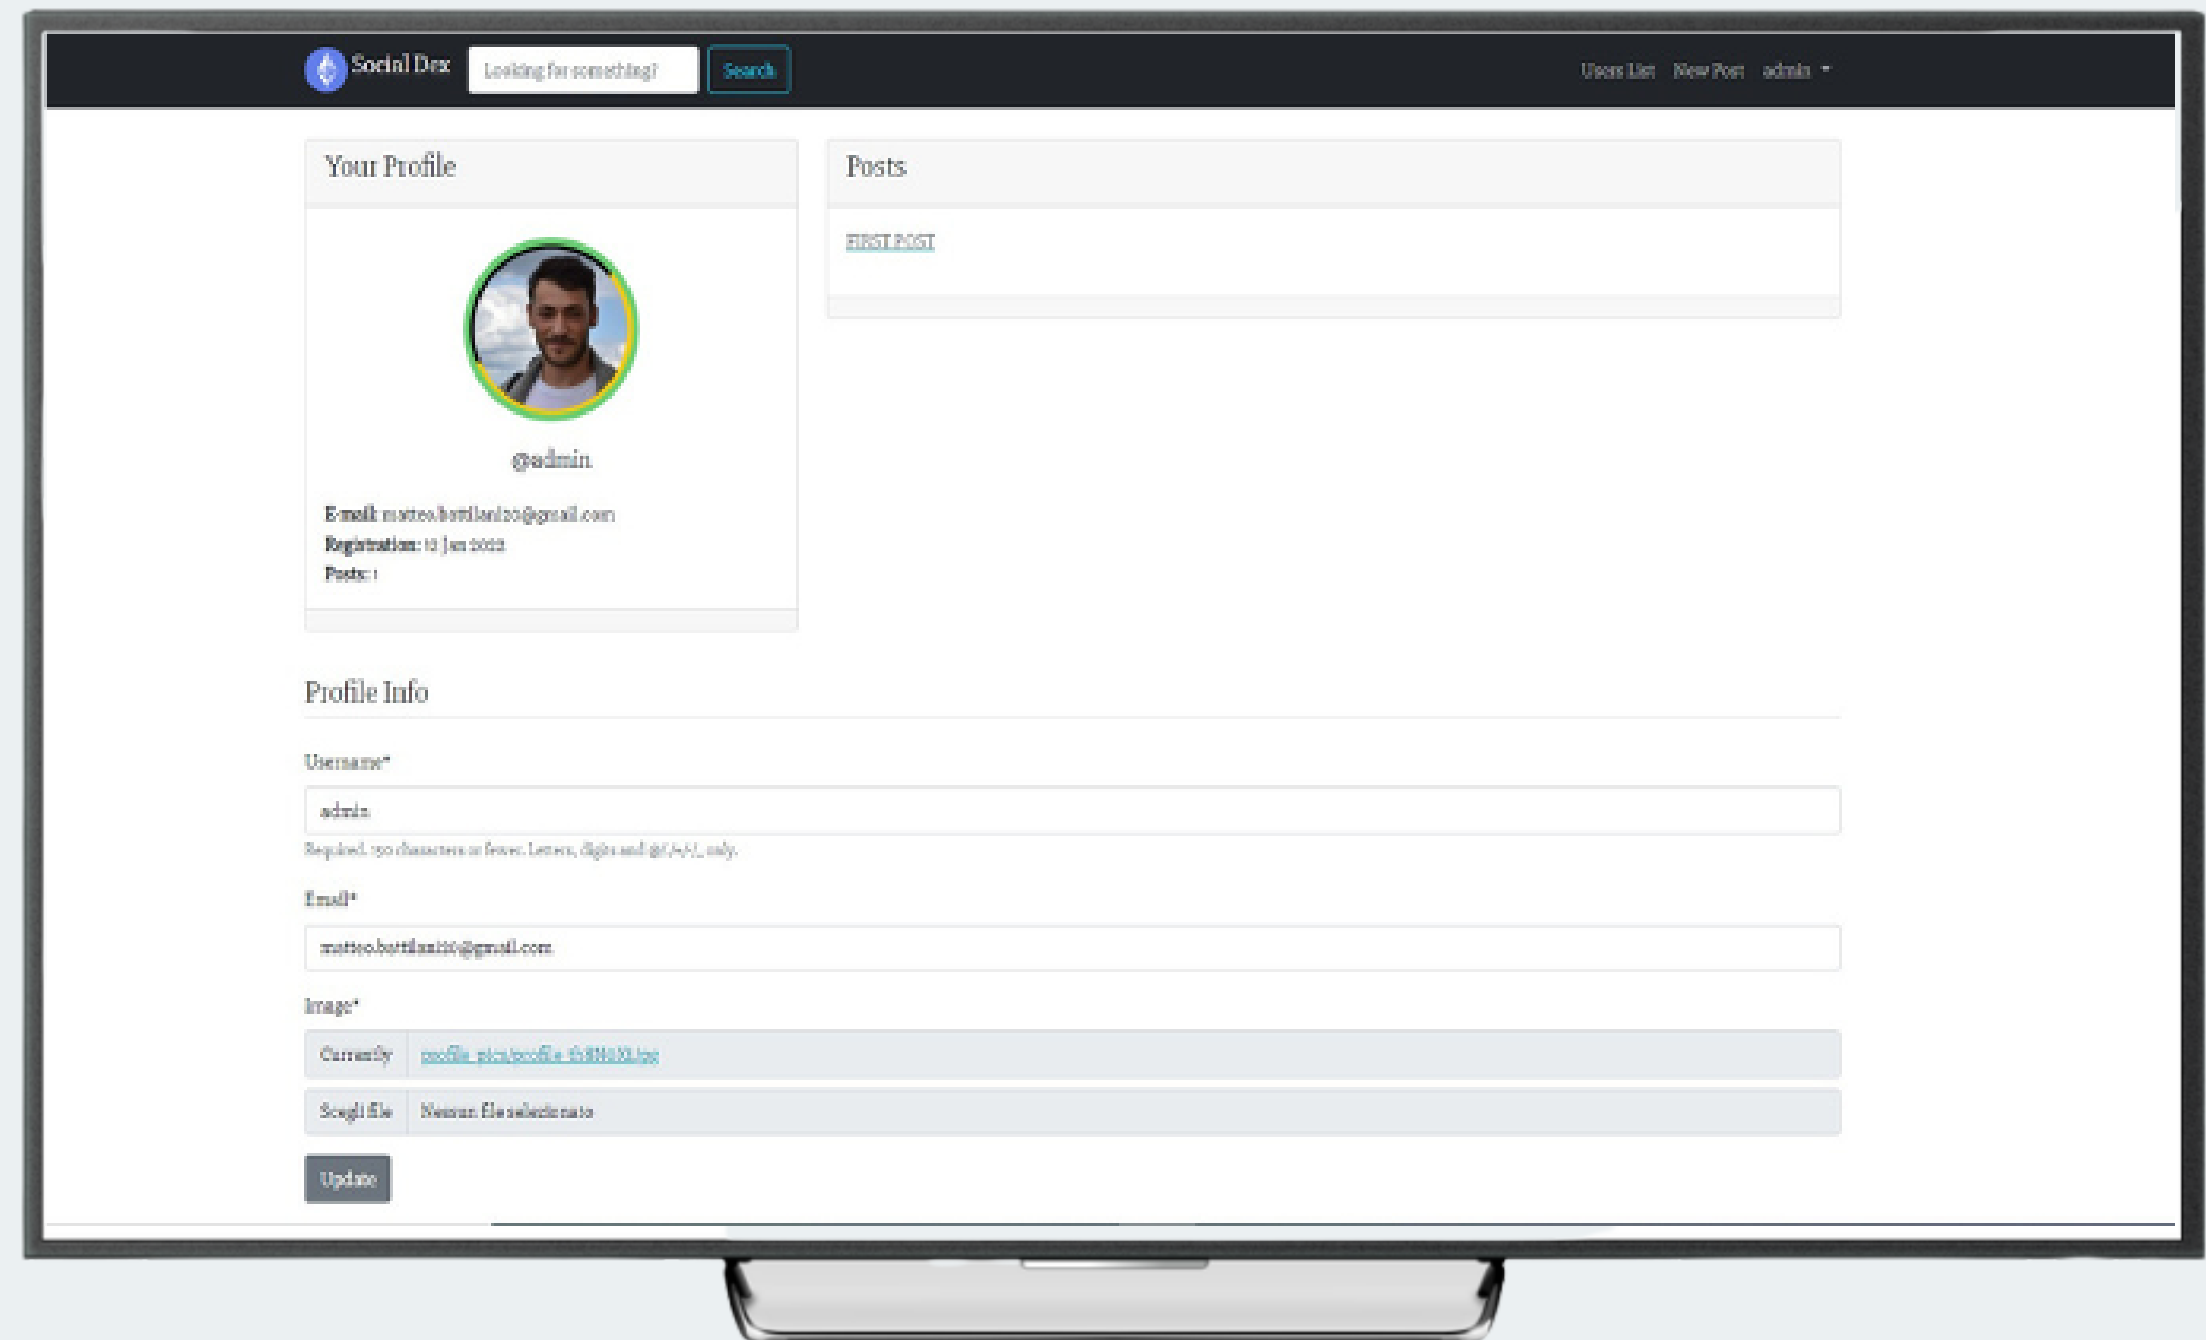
Social Dex
Looking for something?
Search
Users List New Post admin

Your Profile

@admin

E-mail: matteo.bottilani20@gmail.com
Registration: 10 Jan 2022
Posts: 1

Posts

FIRST POST

Profile Info

Username*

admin

Required. 150 characters or fewer. Letters, digits and @/./+/-/_ only.

Email*

matteo.bottilani20@gmail.com

Image*

Currently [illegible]

Scegli file Nessun file selezionato

Update